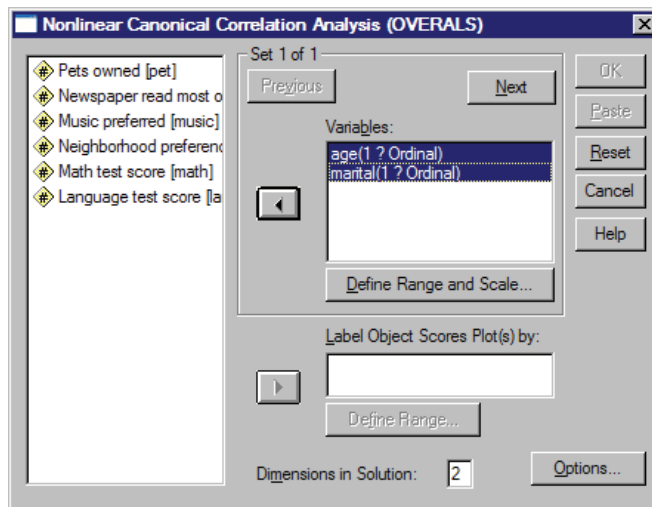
Nonlinear Canonical Correlation Analysis (OVERALS)

Pets owned [pet]
Newspaper read most o
Music preferred [music]
Neighborhood preferenc
Math test score [math]
Language test score [la

Set 1 of 1

Previous

Next

Variables:

age(1 ? Ordinal)
marital(1 ? Ordinal)

Define Range and Scale...

Label Object Scores Plot(s) by:

Define Range...

Dimensions in Solution: 2

OK

Paste

Reset

Cancel

Help

Options...